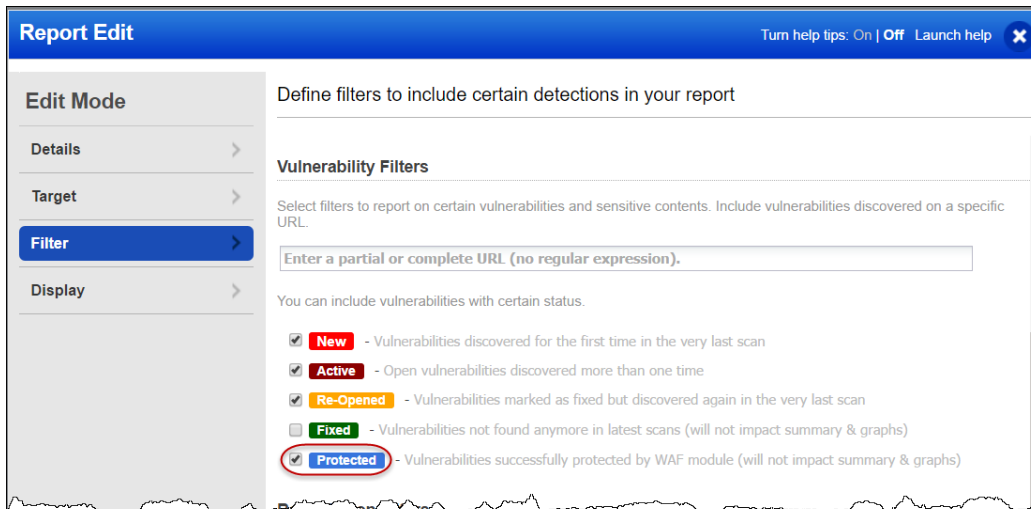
Report Edit

Turn help tips: On | Off Launch help

Edit Mode

Details

Target

Filter

Display

Define filters to include certain detections in your report

Vulnerability Filters

Select filters to report on certain vulnerabilities and sensitive contents. Include vulnerabilities discovered on a specific URL.

Enter a partial or complete URL (no regular expression).

You can include vulnerabilities with certain status.

New - Vulnerabilities discovered for the first time in the very last scan

Active - Open vulnerabilities discovered more than one time

Re-Opened - Vulnerabilities marked as fixed but discovered again in the very last scan

Fixed - Vulnerabilities not found anymore in latest scans (will not impact summary & graphs)

Protected - Vulnerabilities successfully protected by WAF module (will not impact summary & graphs)